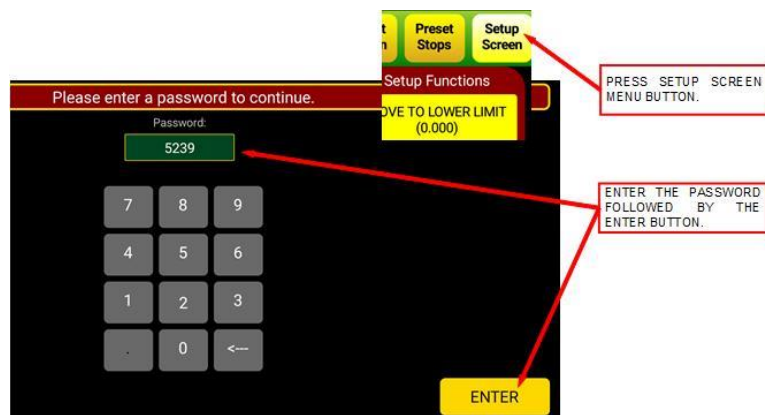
t
n

Preset Stops

Setup Screen

Setup Functions

OVE TO LOWER LIMIT (0.000)

PRESS SETUP SCREEN MENU BUTTON.

Please enter a password to continue.

Password:

5239

7 8 9

4 5 6

1 2 3

. 0 <---

ENTER THE PASSWORD FOLLOWED BY THE ENTER BUTTON.

ENTER